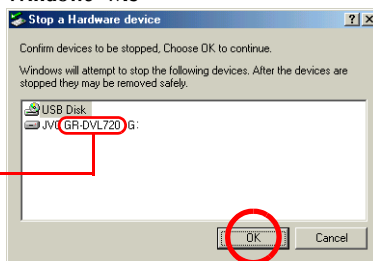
Windows® ME

Stop a Hardware device

?

X

Confirm devices to be stopped, Choose OK to continue.

Windows will attempt to stop the following devices. After the devices are stopped they may be removed safely.

USB Disk

JVC GR-DVL720 G:

OK

Cancel